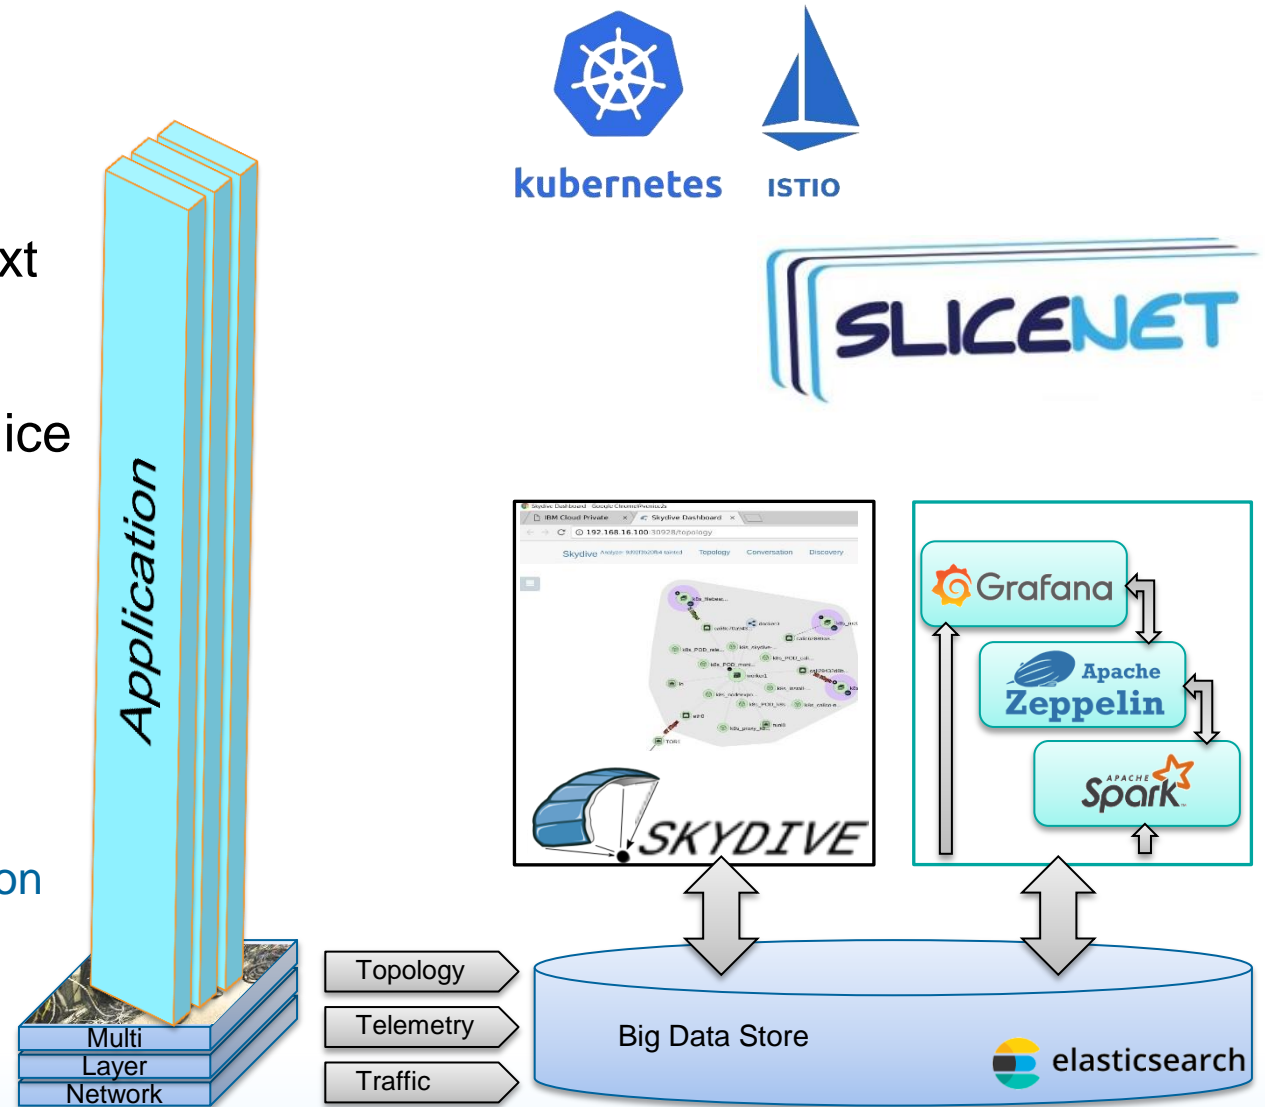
xt

ice

on

Application

kubernetes

ISTIO

SLICENET

Skydive Dashboard

IBM Cloud Private

Skydive Dashboard

192.168.16.100:30928/topology

Skydive

Topology

Conversation

Discovery

SKYDIVE

Grafana

Apache Zeppelin

APACHE Spark

Multi Layer Network

Topology

Telemetry

Traffic

Big Data Store

elasticsearch